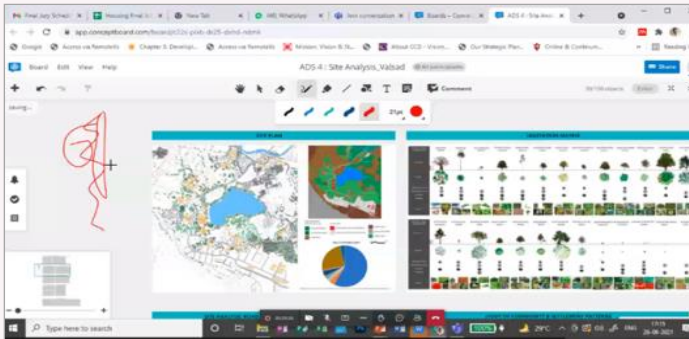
Final Jury Schedu | Housing Final Ju | New Tab | (45) WhatsApp | lens curvature | Boards – Conce | ADS 4 : Site Ana

app.conceptboard.com/board/

Google | Access via Remote | Chapter 5: Develop | Access via Remote | Mission, Vision & St | About CCD - Vision | Our Strategic Plan | Online & Continuum | Reading list

Board Edit View Help

ADS 4 : Site Analysis_Valsad

Share

Saving...

Comment

21px

SITE PLAN

VEGETATION ANALYSIS

Type here to search

29°C

ENG

20-06-2021